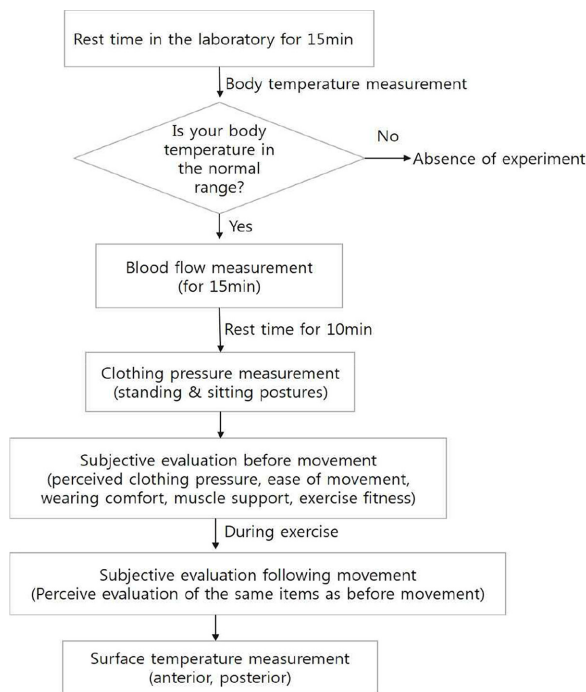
Rest time in the laboratory for 15min

Body temperature measurement

Is your body temperature in the normal range?

No

Absence of experiment

Yes

Blood flow measurement (for 15min)

Rest time for 10min

Clothing pressure measurement (standing & sitting postures)

Subjective evaluation before movement (perceived clothing pressure, ease of movement, wearing comfort, muscle support, exercise fitness)

During exercise

Subjective evaluation following movement (Perceive evaluation of the same items as before movement)

Surface temperature measurement (anterior, posterior)